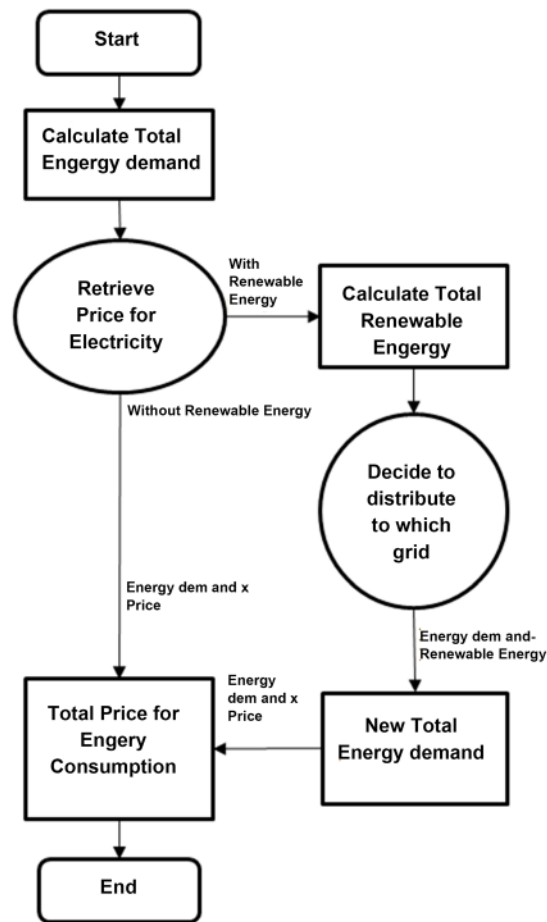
Start

Calculate Total Engergy demand

Retrieve Price for Electricity

With Renewable Energy

Calculate Total Renewable Engergy

Without Renewable Energy

Decide to distribute to which grid

Energy dem and x Price

Energy dem and- Renewable Energy

Energy dem and x Price

Total Price for Engery Consumption

New Total Energy demand

End